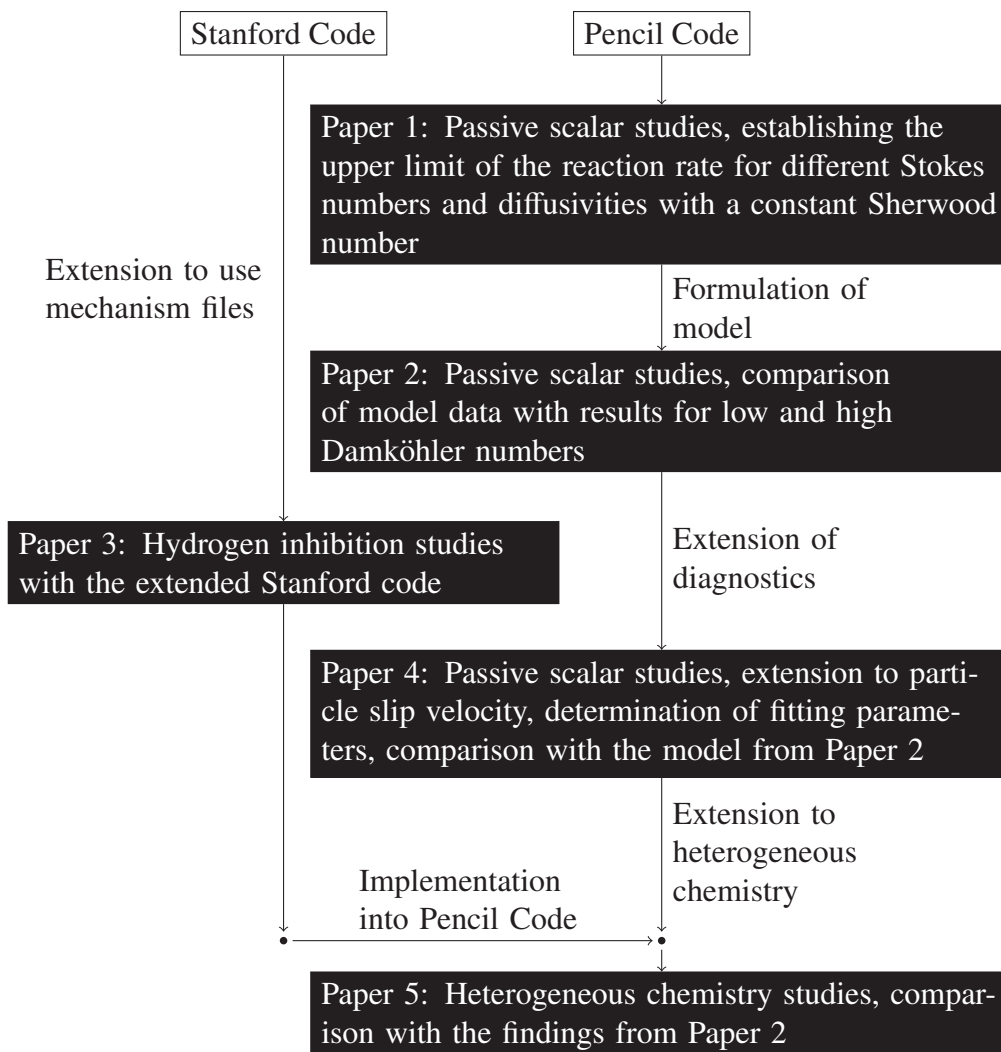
Stanford Code

Pencil Code

Paper 1: Passive scalar studies, establishing the upper limit of the reaction rate for different Stokes numbers and diffusivities with a constant Sherwood number

Extension to use mechanism files

Formulation of model

Paper 2: Passive scalar studies, comparison of model data with results for low and high Damköhler numbers

Paper 3: Hydrogen inhibition studies with the extended Stanford code

Extension of diagnostics

Paper 4: Passive scalar studies, extension to particle slip velocity, determination of fitting parameters, comparison with the model from Paper 2

Extension to heterogeneous chemistry

Implementation into Pencil Code

Paper 5: Heterogeneous chemistry studies, comparison with the findings from Paper 2